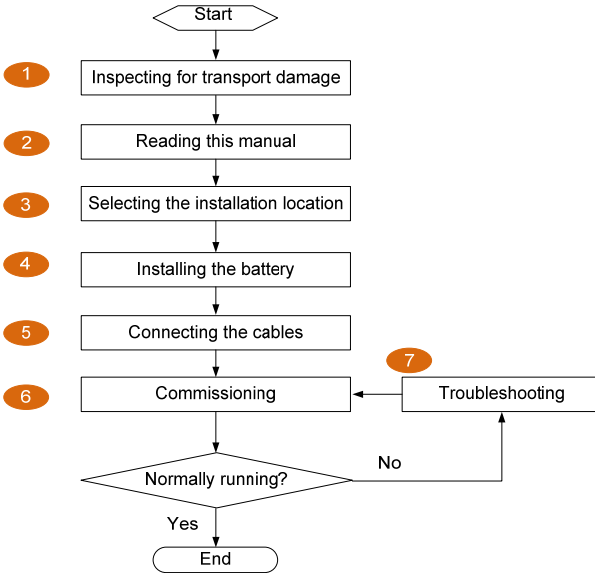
Start

1 Inspecting for transport damage

2 Reading this manual

3 Selecting the installation location

4 Installing the battery

5 Connecting the cables

6 Commissioning

7 Troubleshooting

Normally running?

No

Yes

End